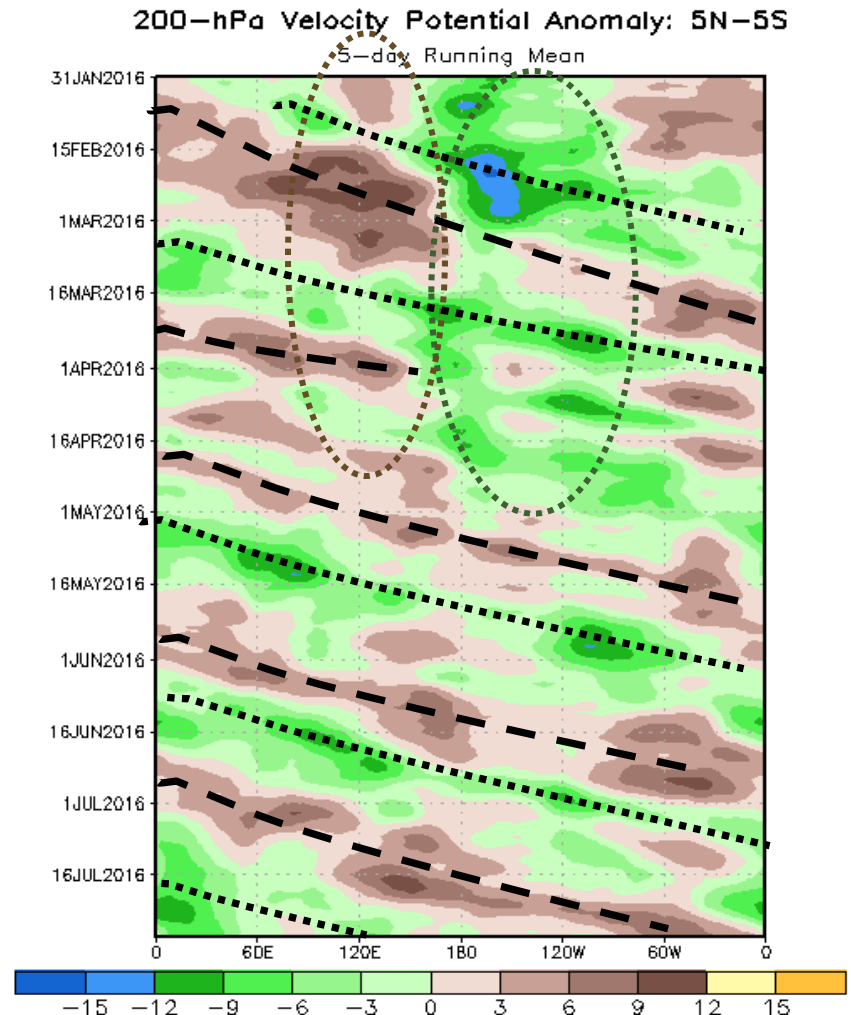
200-hPa Velocity Potential Anomaly: 5N-5S
5-day Running Mean

31JAN2016
15FEB2016
1MAR2016
16MAR2016
1APR2016
16APR2016
1MAY2016
16MAY2016
1JUN2016
16JUN2016
1JUL2016
16JUL2016

0
60E
120E
180
120W
60W
0

−15 −12 −9 −6 −3 0 3 6 9 12 15